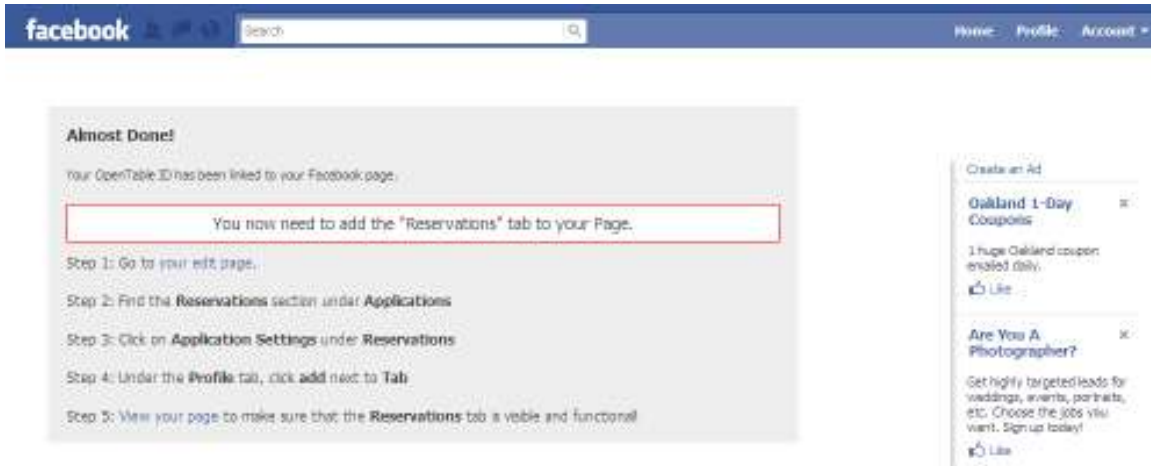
facebook

Search

Home Profile Account

Almost Done!

Your OpenTable ID has been linked to your Facebook page.

You now need to add the "Reservations" tab to your Page.

Step 1: Go to your edit page.

Step 2: Find the Reservations section under Applications

Step 3: Click on Application Settings under Reservations

Step 4: Under the Profile tab, click add next to Tab

Step 5: View your page to make sure that the Reservations tab is visible and functional

Create an Ad

Oakland 1-Day Coupons

1 huge Oakland coupon emailed daily.

Like

Are You A Photographer?

Get highly targeted leads for weddings, events, portraits, etc. Choose the jobs you want. Sign up today!

Like